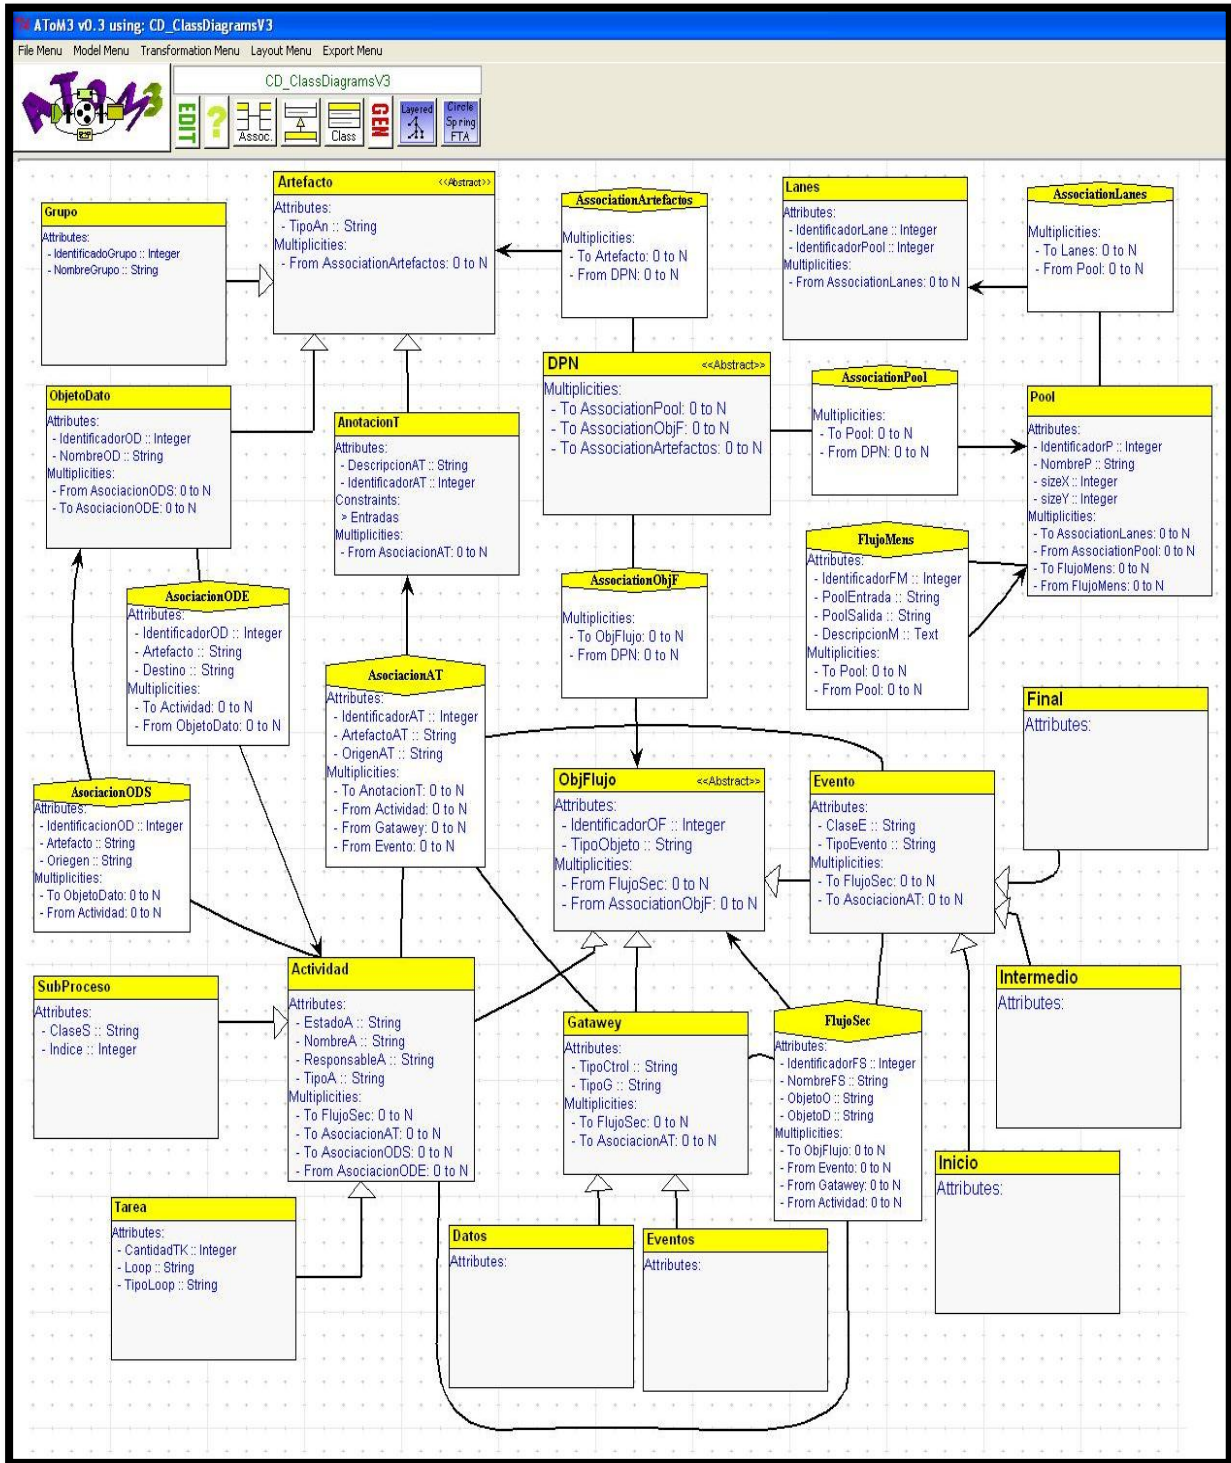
AToM3 v0.3 using: CD_ClassDiagramsV3

File Menu Model Menu Transformation Menu Layout Menu Export Menu

CD_ClassDiagramsV3

EDIT ? Assoc. Class GEN Layered Circle Spring FTA

Artefacto <<Abstract>>
Attributes:
- TipoAn :: String
Multiplicities:
- From AssociationArtefactos: 0 to N

Grupo
Attributes:
- IdentificadoGrupo :: Integer
- NombreGrupo :: String

AssociationArtefactos
Multiplicities:
- To Artefacto: 0 to N
- From DPN: 0 to N

Lanes
Attributes:
- IdentificadorLane :: Integer
- IdentificadorPool :: Integer
Multiplicities:
- From AssociationLanes: 0 to N

AssociationLanes
Multiplicities:
- To Lanes: 0 to N
- From Pool: 0 to N

ObjetoDato
Attributes:
- IdentificadorOD :: Integer
- NombreOD :: String
Multiplicities:
- From AsociacionODS: 0 to N
- To AsociacionODE: 0 to N

AnotacionT
Attributes:
- DescripcionAT :: String
- IdentificadorAT :: Integer
Constraints:
» Entradas
Multiplicities:
- From AsociacionAT: 0 to N

DPN <<Abstract>>
Multiplicities:
- To AssociationPool: 0 to N
- To AssociationObjF: 0 to N
- To AssociationArtefactos: 0 to N

AssociationPool
Multiplicities:
- To Pool: 0 to N
- From DPN: 0 to N

Pool
Attributes:
- IdentificadorP :: Integer
- NombreP :: String
- sizeX :: Integer
- sizeY :: Integer
Multiplicities:
- To AssociationLanes: 0 to N
- From AssociationPool: 0 to N
- To FlujoMens: 0 to N
- From FlujoMens: 0 to N

FlujoMens
Attributes:
- IdentificadorFM :: Integer
- PoolEntrada :: String
- PoolSalida :: String
- DescripcionM :: Text
Multiplicities:
- To Pool: 0 to N
- From Pool: 0 to N

AsociacionODE
Attributes:
- IdentificadorOD :: Integer
- Artefacto :: String
- Destino :: String
Multiplicities:
- To Actividad: 0 to N
- From ObjetoDato: 0 to N

AssociationObjF
Multiplicities:
- To ObjFlujo: 0 to N
- From DPN: 0 to N

AsociacionAT
Attributes:
- IdentificadorAT :: Integer
- ArtefactoAT :: String
- OrigenAT :: String
Multiplicities:
- To AnotacionT: 0 to N
- From Actividad: 0 to N
- From Gatawey: 0 to N
- From Evento: 0 to N

Final
Attributes:

AsociacionODS
Attributes:
- IdentificacionOD :: Integer
- Artefacto :: String
- Oriegen :: String
Multiplicities:
- To ObjetoDato: 0 to N
- From Actividad: 0 to N

ObjFlujo <<Abstract>>
Attributes:
- IdentificadorOF :: Integer
- TipoObjeto :: String
Multiplicities:
- From FlujoSec: 0 to N
- From AssociationObjF: 0 to N

Evento
Attributes:
- ClaseE :: String
- TipoEvento :: String
Multiplicities:
- To FlujoSec: 0 to N
- To AsociacionAT: 0 to N

SubProceso
Attributes:
- ClaseS :: String
- Indice :: Integer

Actividad
Attributes:
- EstadoA :: String
- NombreA :: String
- ResponsableA :: String
- TipoA :: String
Multiplicities:
- To FlujoSec: 0 to N
- To AsociacionAT: 0 to N
- To AsociacionODS: 0 to N
- From AsociacionODE: 0 to N

Gatawey
Attributes:
- TipoCtrol :: String
- TipoG :: String
Multiplicities:
- To FlujoSec: 0 to N
- To AsociacionAT: 0 to N

FlujoSec
Attributes:
- IdentificadorFS :: Integer
- NombreFS :: String
- ObjetoO :: String
- ObjetoD :: String
Multiplicities:
- To ObjFlujo: 0 to N
- From Evento: 0 to N
- From Gatawey: 0 to N
- From Actividad: 0 to N

Intermedio
Attributes:

Inicio
Attributes:

Tarea
Attributes:
- CantidadTK :: Integer
- Loop :: String
- TipoLoop :: String

Datos
Attributes:

Eventos
Attributes: